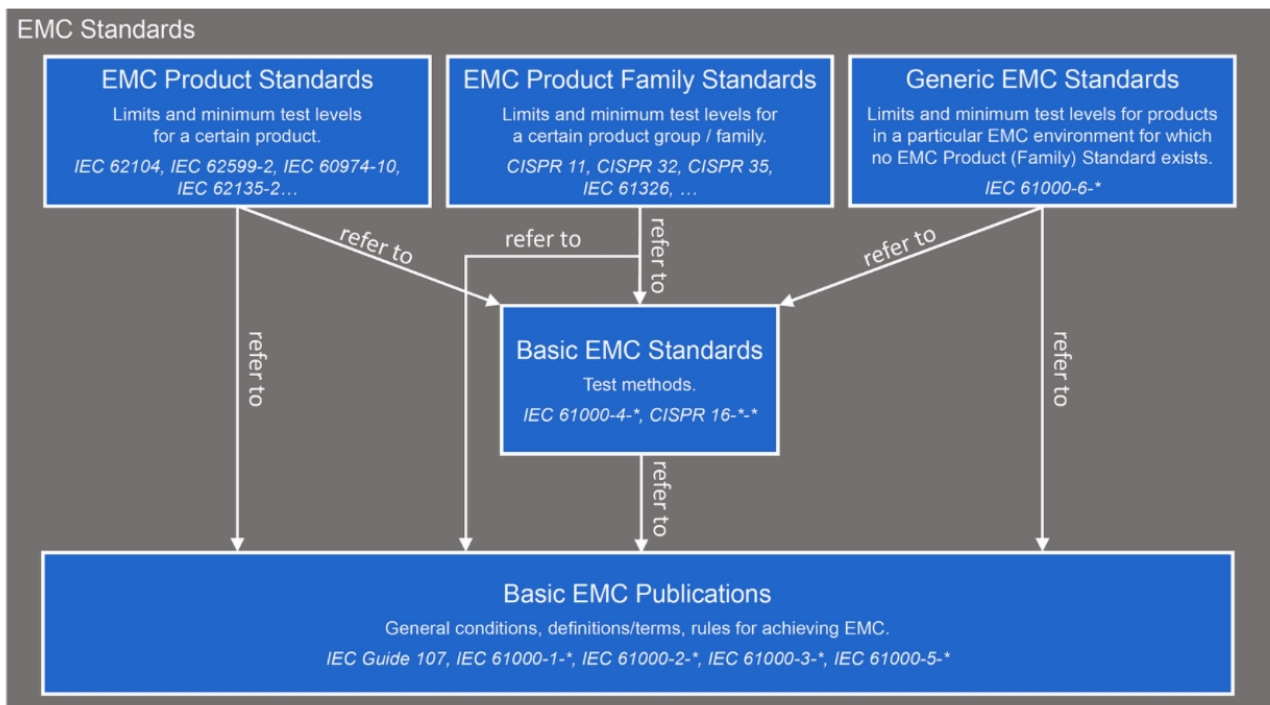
EMC Standards

EMC Product Standards

Limits and minimum test levels for a certain product.

IEC 62104, IEC 62599-2, IEC 60974-10, IEC 62135-2…

EMC Product Family Standards

Limits and minimum test levels for a certain product group / family.

CISPR 11, CISPR 32, CISPR 35, IEC 61326, …

Generic EMC Standards

Limits and minimum test levels for products in a particular EMC environment for which no EMC Product (Family) Standard exists.

IEC 61000-6-*

refer to

refer to

refer to

refer to

refer to

refer to

Basic EMC Standards

Test methods.

IEC 61000-4-*, CISPR 16-*-*

refer to

Basic EMC Publications

General conditions, definitions/terms, rules for achieving EMC.

IEC Guide 107, IEC 61000-1-*, IEC 61000-2-*, IEC 61000-3-*, IEC 61000-5-*